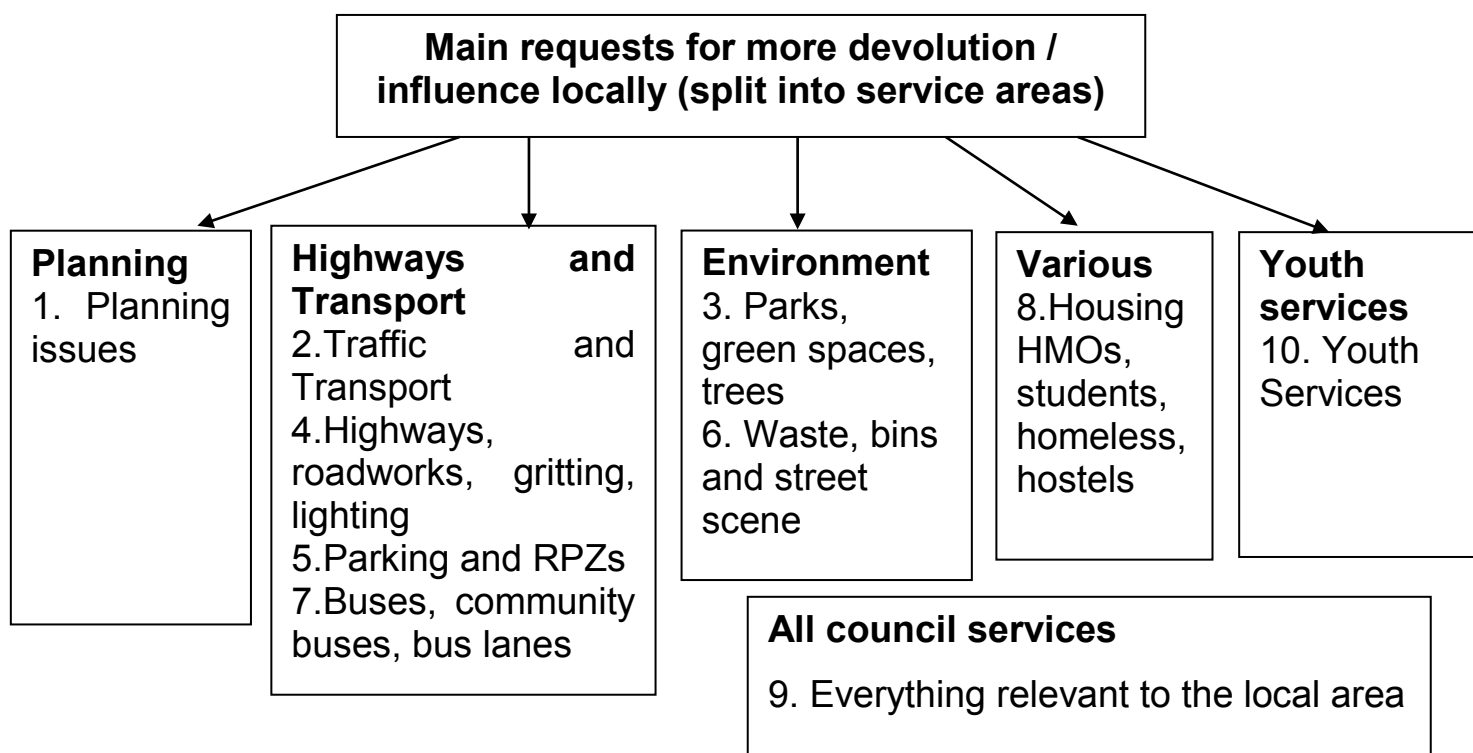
Main requests for more devolution / influence locally (split into service areas)

Planning
1. Planning issues

Highways and Transport
2.Traffic and Transport
4.Highways, roadworks, gritting, lighting
5.Parking and RPZs
7.Buses, community buses, bus lanes

Environment
3. Parks, green spaces, trees
6. Waste, bins and street scene

Various
8.Housing HMOs, students, homeless, hostels

Youth services
10. Youth Services

All council services
9. Everything relevant to the local area